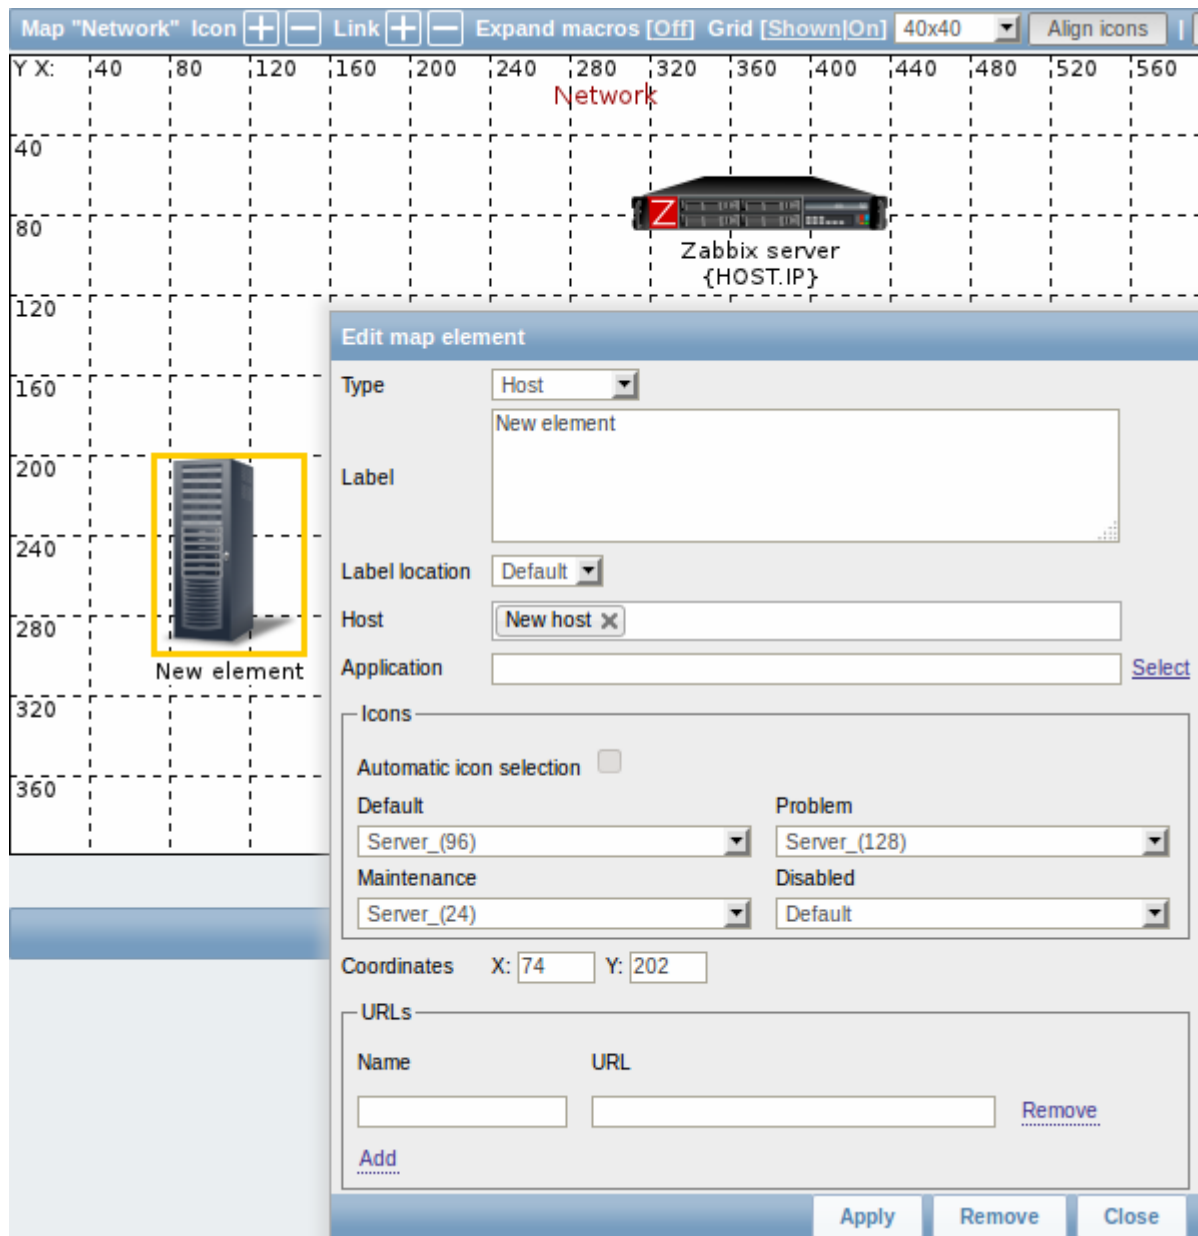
Map "Network" Icon + − Link + − Expand macros [Off] Grid [Shown|On] 40x40 Align icons

Y X: 40 80 120 160 200 240 280 320 360 400 440 480 520 560

Network

40
80
120
160
200
240
280
320
360

Zabbix server
{HOST.IP}

New element

Edit map element

Type Host

Label New element

Label location Default

Host New host

Application Select

Icons

Automatic icon selection

Default Server_(96)

Problem Server_(128)

Maintenance Server_(24)

Disabled Default

Coordinates X: 74 Y: 202

URLs

Name URL

Remove

Add

Apply Remove Close